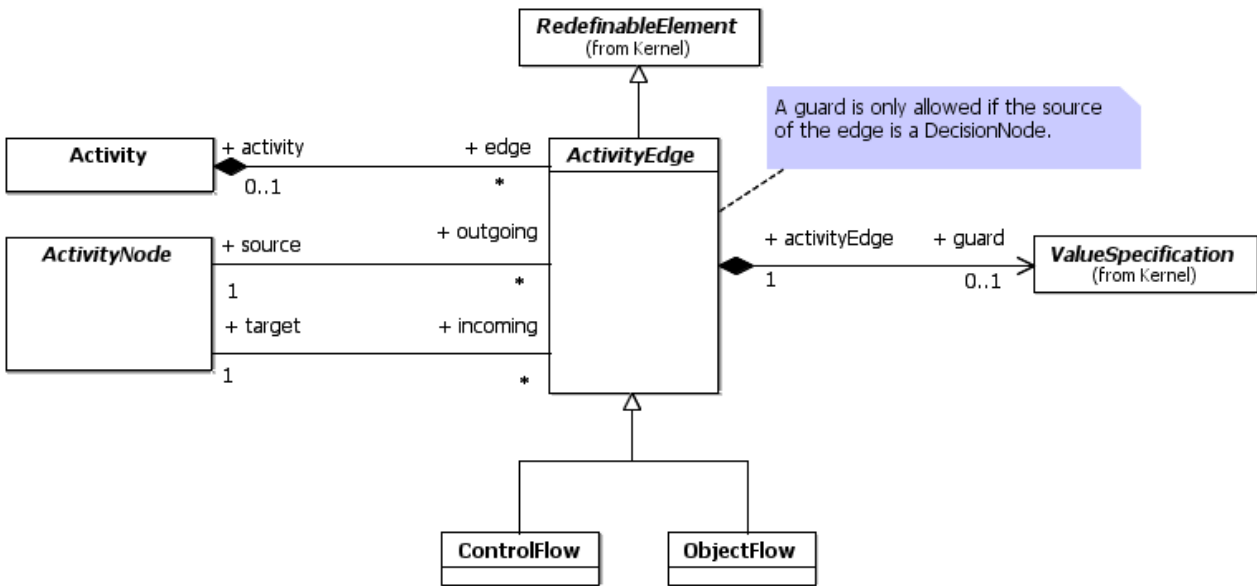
RedefinableElement
(from Kernel)

A guard is only allowed if the source of the edge is a DecisionNode.

Activity

+ activity

0..1

+ edge

*

ActivityEdge

ActivityNode

+ source

1

+ outgoing

*

+ target

1

+ incoming

*

+ activityEdge

1

+ guard

0..1

ValueSpecification
(from Kernel)

ControlFlow

ObjectFlow